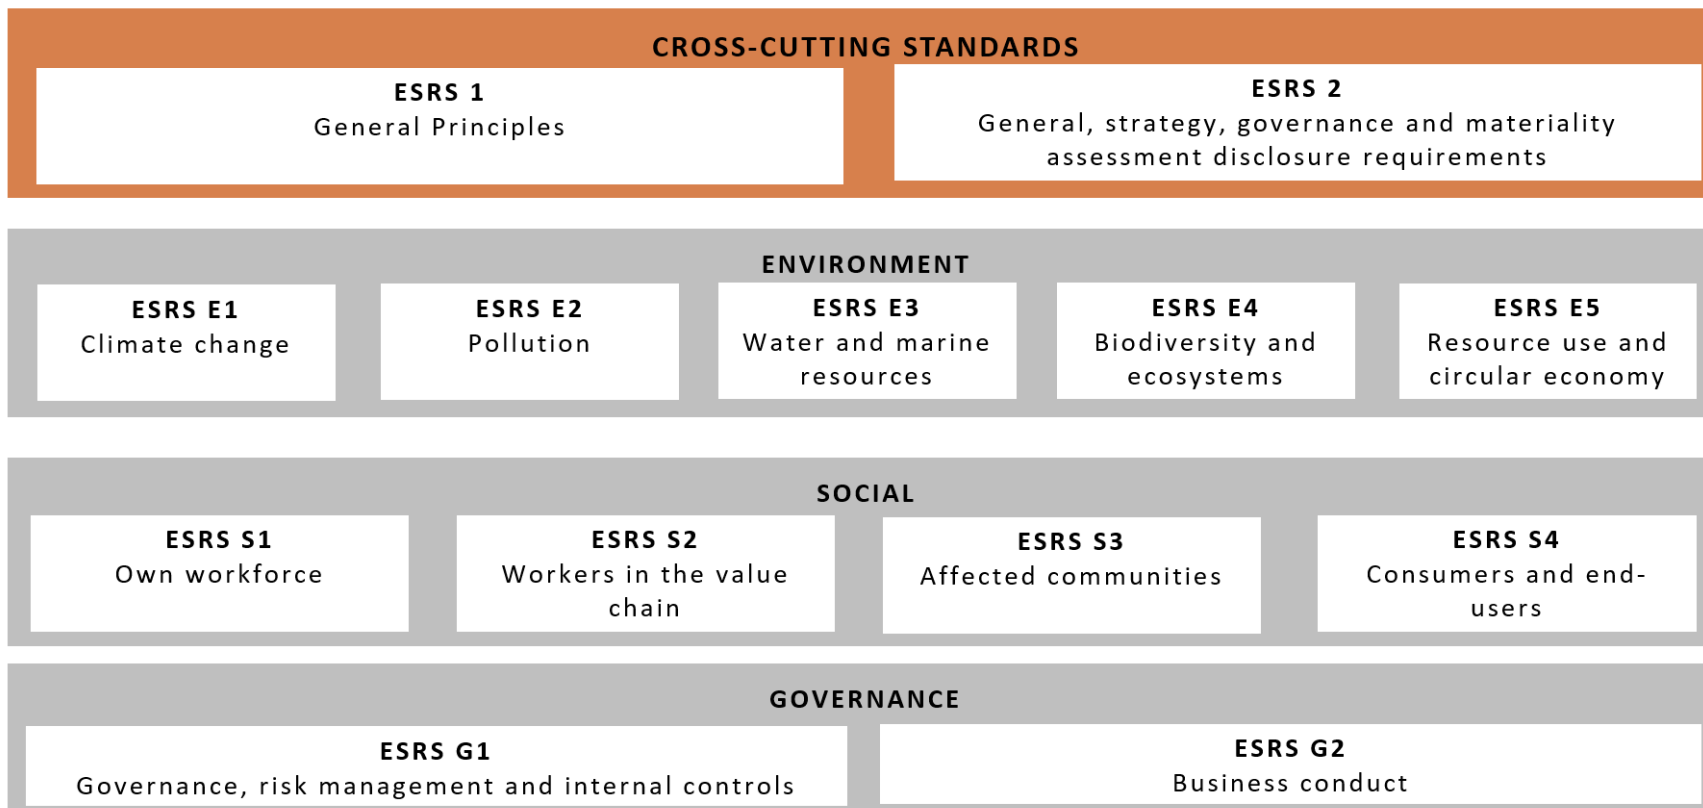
CROSS-CUTTING STANDARDS

ESRS 1
General Principles

ESRS 2
General, strategy, governance and materiality assessment disclosure requirements

ENVIRONMENT

ESRS E1
Climate change

ESRS E2
Pollution

ESRS E3
Water and marine resources

ESRS E4
Biodiversity and ecosystems

ESRS E5
Resource use and circular economy

SOCIAL

ESRS S1
Own workforce

ESRS S2
Workers in the value chain

ESRS S3
Affected communities

ESRS S4
Consumers and end-users

GOVERNANCE

ESRS G1
Governance, risk management and internal controls

ESRS G2
Business conduct